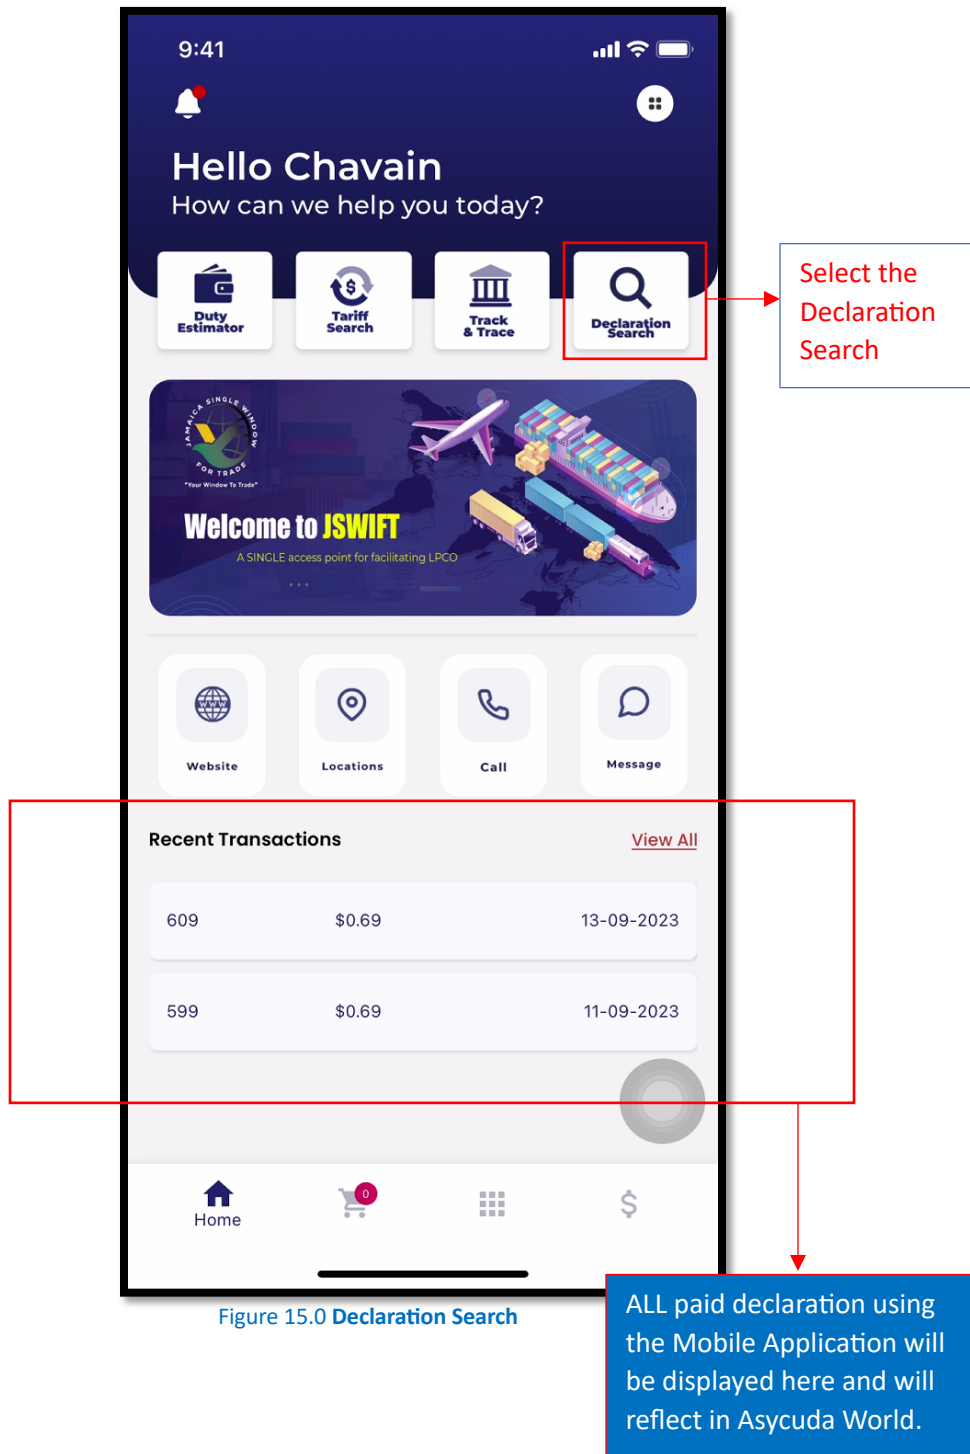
9:41

Hello Chavain
How can we help you today?

Duty Estimator

Tariff Search

Track & Trace

Declaration Search

Select the Declaration Search

JAMAICA SINGLE WINDOW FOR TRADE
"Your Window To Trade"

Welcome to JSWIFT
A SINGLE access point for facilitating LPCO

Website

Locations

Call

Message

Recent Transactions

View All

| | | |
|---|---|---|
| 609 | $0.69 | 13-09-2023 |
| 599 | $0.69 | 11-09-2023 |

Home

0

Figure 15.0 Declaration Search

ALL paid declaration using the Mobile Application will be displayed here and will reflect in Asycuda World.